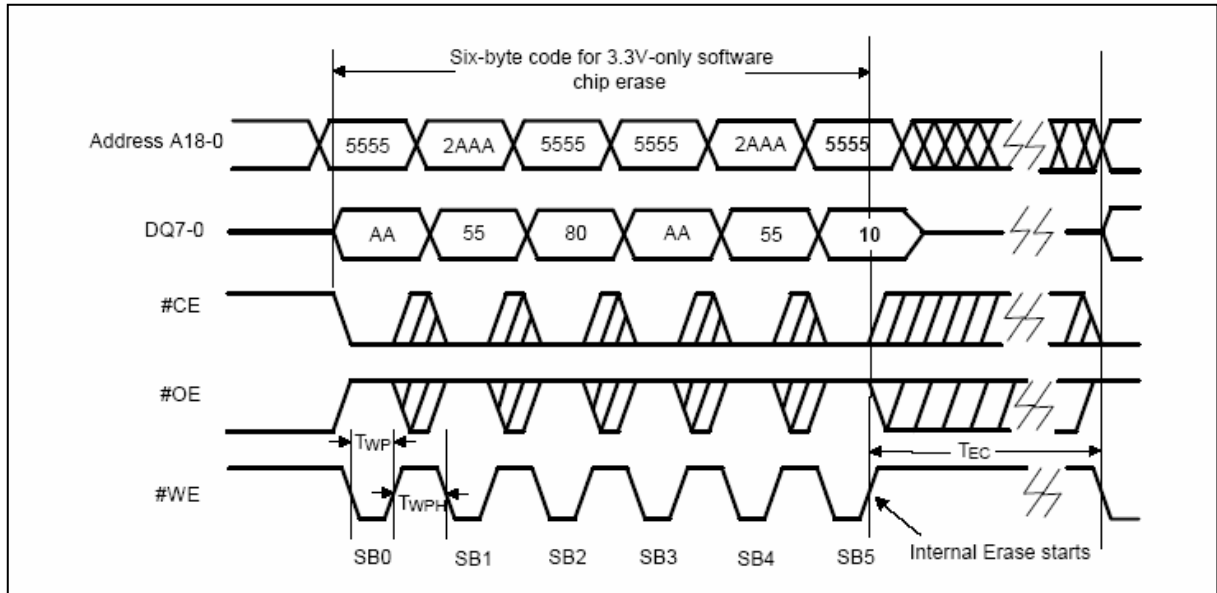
Six-byte code for 3.3V-only software chip erase

Address A18-0

5555

2AAA

5555

5555

2AAA

5555

DQ7-0

AA

55

80

AA

55

10

#CE

#OE

#WE

$T_{WP}$

$T_{WPH}$

$T_{EC}$

SB0

SB1

SB2

SB3

SB4

SB5

Internal Erase starts